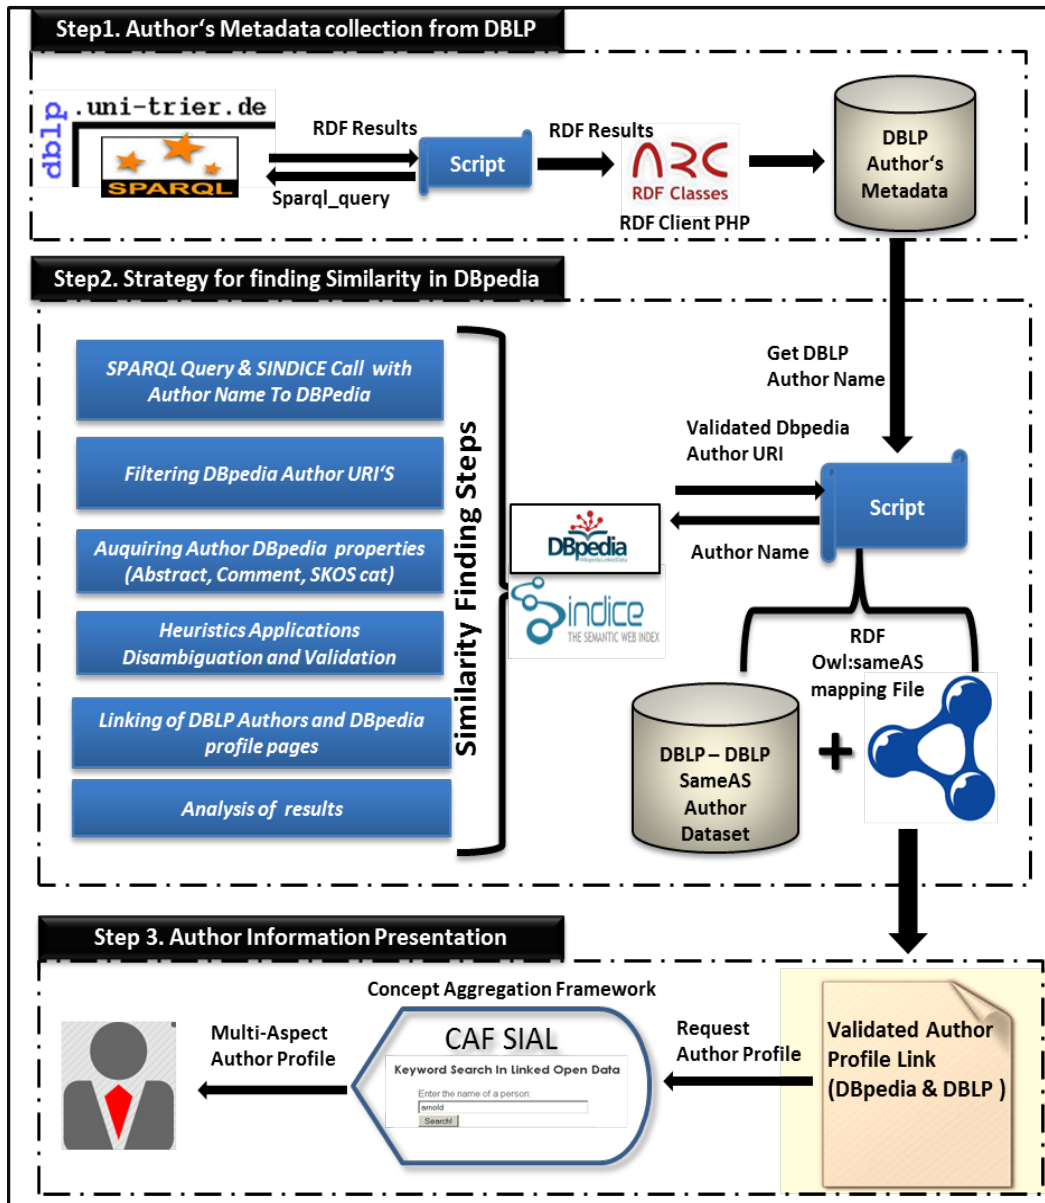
Step1. Author‘s Metadata collection from DBLP

dblp.uni-trier.de

SPARQL

RDF Results

Sparql_query

Script

RDF Results

ARC RDF Classes

RDF Client PHP

DBLP Author‘s Metadata

Step2. Strategy for finding Similarity in DBpedia

SPARQL Query & SINDICE Call with Author Name To DBPedia

Filtering DBpedia Author URI‘S

Auquiring Author DBpedia properties (Abstract, Comment, SKOS cat)

Heuristics Applications Disambiguation and Validation

Linking of DBLP Authors and DBpedia profile pages

Analysis of results

Similarity Finding Steps

DBpedia

sindice THE SEMANTIC WEB INDEX

Get DBLP Author Name

Validated Dbpedia Author URI

Script

Author Name

RDF Owl:sameAS mapping File

DBLP – DBLP SameAS Author Dataset

+

Step 3. Author Information Presentation

Concept Aggregation Framework

CAF SIAL

Keyword Search In Linked Open Data

Enter the name of a person:

arnold

Search!

Multi-Aspect Author Profile

Request Author Profile

Validated Author Profile Link (DBpedia & DBLP )